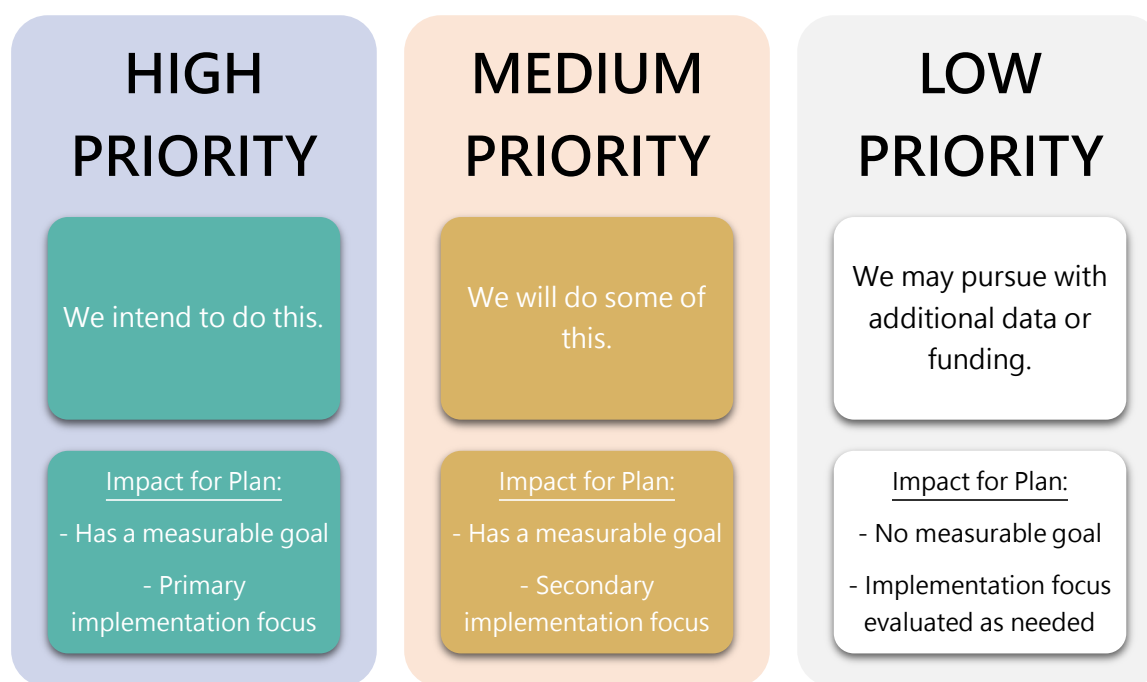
HIGH PRIORITY

We intend to do this.

Impact for Plan:

- Has a measurable goal

- Primary implementation focus

MEDIUM PRIORITY

We will do some of this.

Impact for Plan:

- Has a measurable goal

- Secondary implementation focus

LOW PRIORITY

We may pursue with additional data or funding.

Impact for Plan:

- No measurable goal

- Implementation focus evaluated as needed